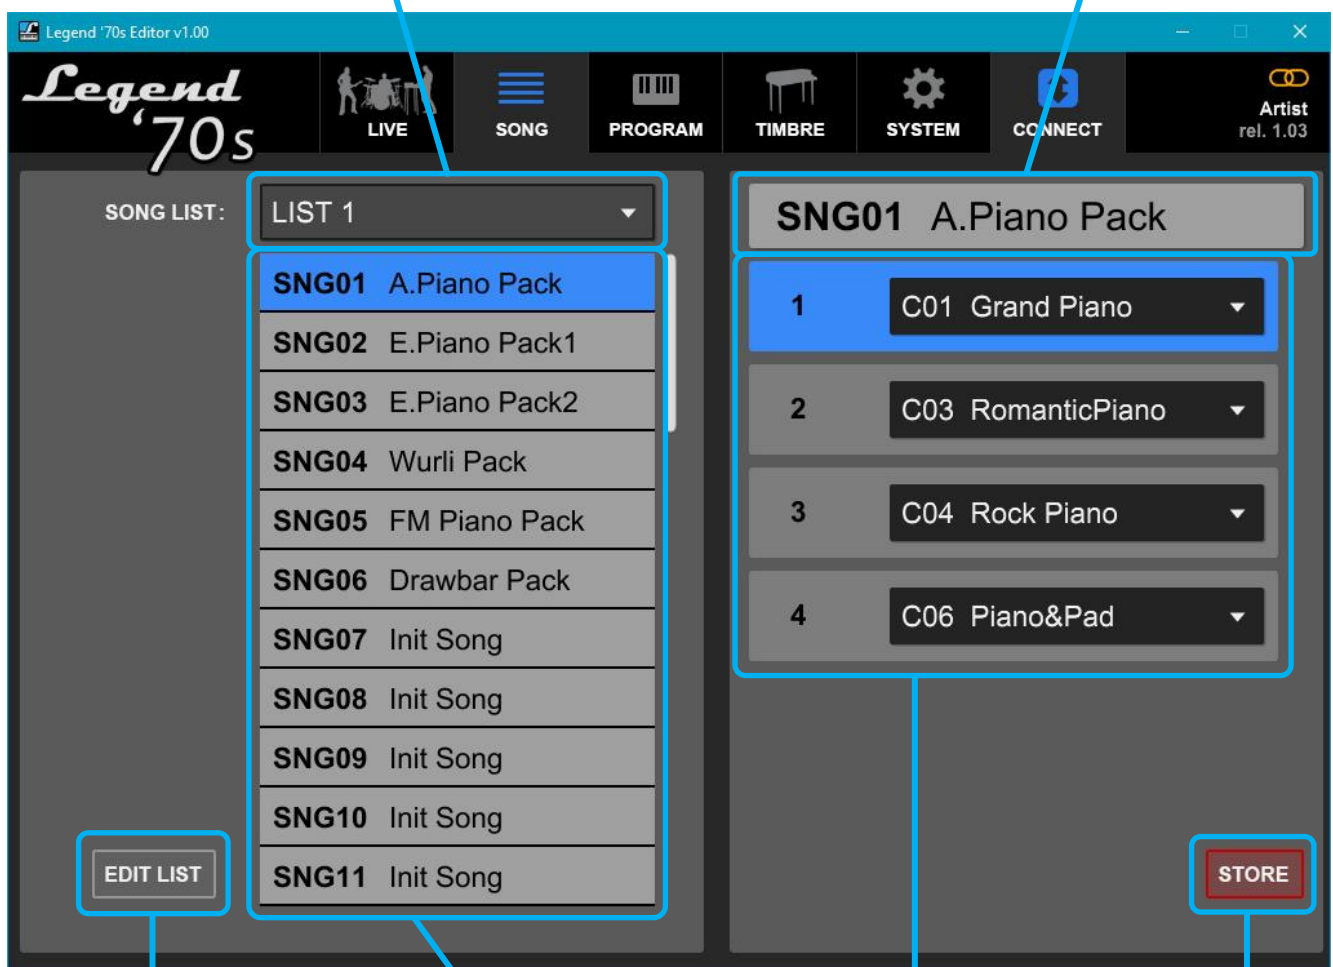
Legend '70s Editor v1.00

Legend '70s

LIVE SONG PROGRAM TIMBRE SYSTEM CONNECT

Artist
rel. 1.03

SONG LIST:
LIST 1

SNG01 A.Piano Pack
SNG02 E.Piano Pack1
SNG03 E.Piano Pack2
SNG04 Wurli Pack
SNG05 FM Piano Pack
SNG06 Drawbar Pack
SNG07 Init Song
SNG08 Init Song
SNG09 Init Song
SNG10 Init Song
SNG11 Init Song

EDIT LIST

SNG01 A.Piano Pack

| | |
|---|---|
| 1 | C01 Grand Piano |
| 2 | C03 RomanticPiano |
| 3 | C04 Rock Piano |
| 4 | C06 Piano&Pad |

STORE